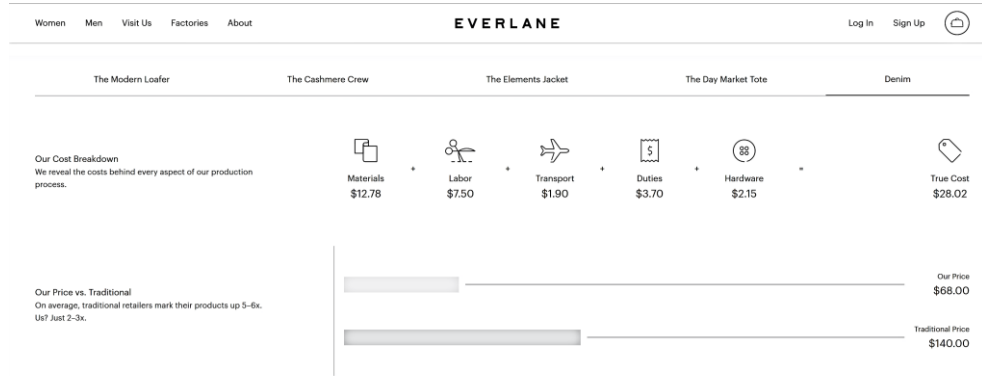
Women Men Visit Us Factories About

EVERLANE

Log In Sign Up

The Modern Loafer The Cashmere Crew The Elements Jacket The Day Market Tote Denim

Our Cost Breakdown
We reveal the costs behind every aspect of our production process.

Materials
$12.78

+

Labor
$7.50

+

Transport
$1.90

+

$

Duties
$3.70

+

Hardware
$2.15

=

True Cost
$28.02

Our Price vs. Traditional
On average, traditional retailers mark their products up 5–6x. Us? Just 2–3x.

Our Price
$68.00

Traditional Price
$140.00